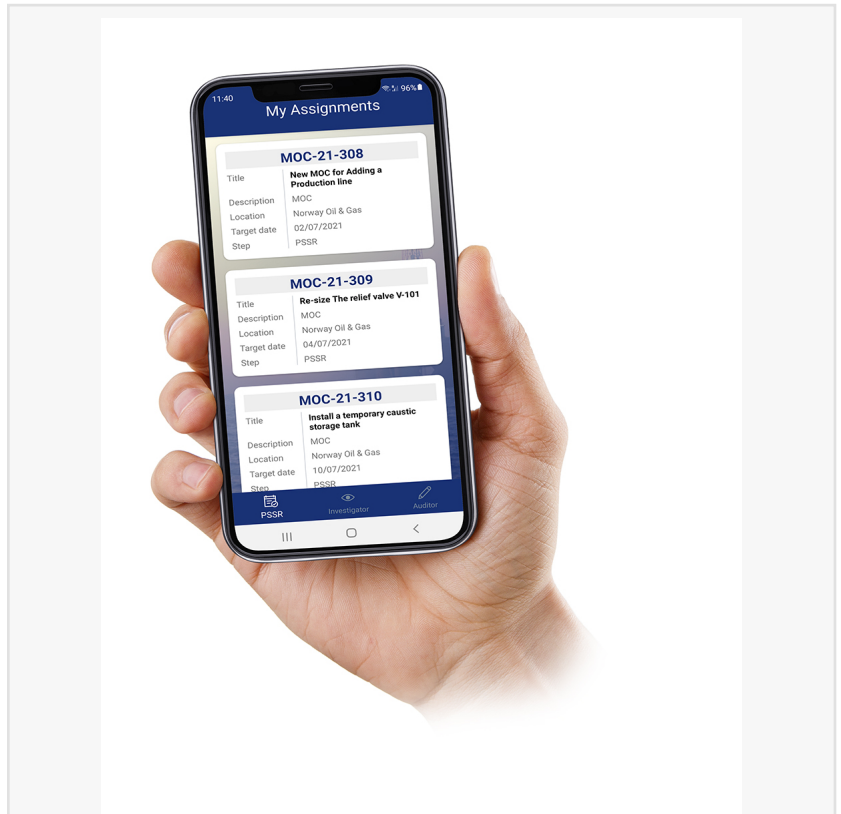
11:40

96%

My Assignments

MOC-21-308

Title	New MOC for Adding a Production line
Description	MOC
Location	Norway Oil & Gas
Target date	02/07/2021
Step	PSSR

MOC-21-309

Title	Re-size The relief valve V-101
Description	MOC
Location	Norway Oil & Gas
Target date	04/07/2021
Step	PSSR

MOC-21-310

Title	Install a temporary caustic storage tank
Description	MOC
Location	Norway Oil & Gas
Target date	10/07/2021
Step	PSSR

PSSR	Investigator	Auditor